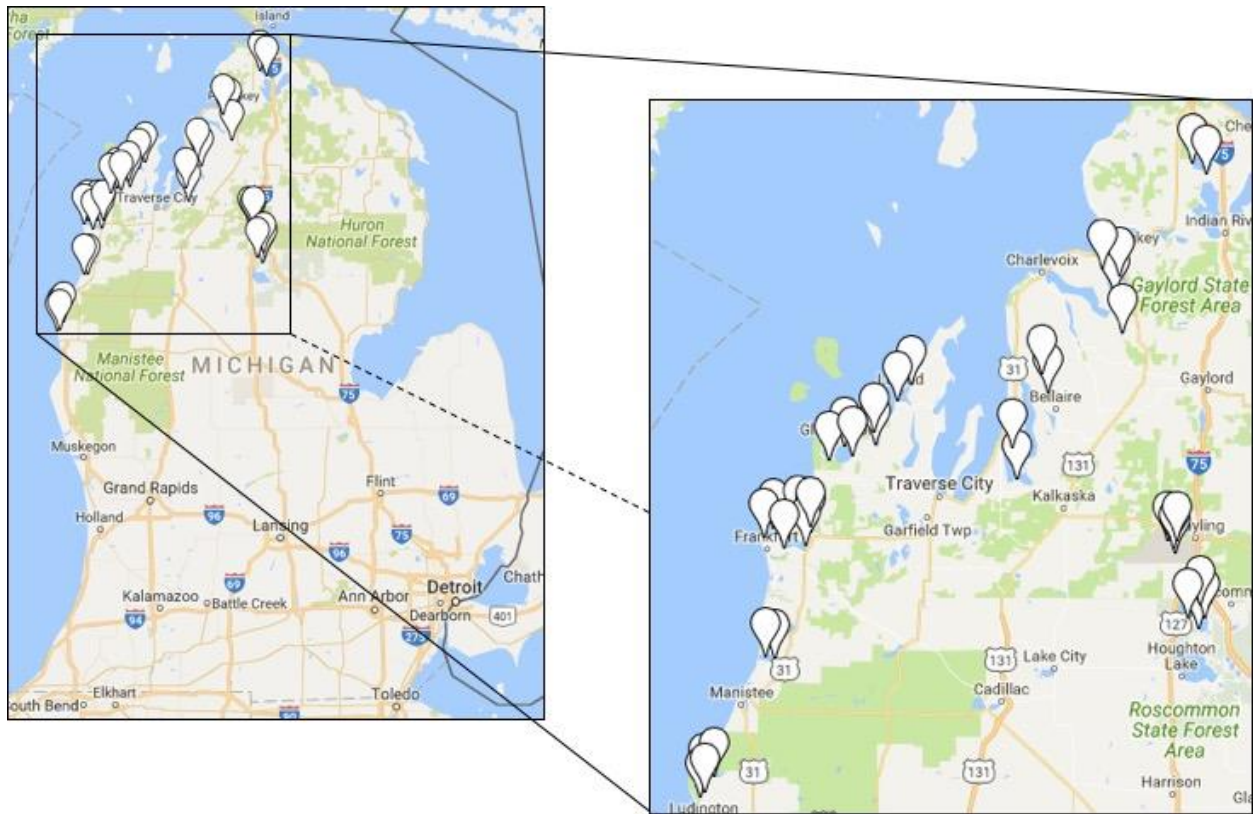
Island
ha
Forest
Traverse City
Huron
National Forest
Manistee
National Forest
MICHIGAN
75
Muskegon
Flint
Grand Rapids
69
Holland
96
Lansing
75
96
Chath
69
Detroit
Kalamazoo
Battle Creek
Ann Arbor
Dearborn
401
94
275
Elkhart
Toledo
outh Bend
80

Che
75
Indian Riv
Charlevoix
Gaylord State
Forest Area
Gaylord
31
Bellaire
75
131
Traverse City
Kalkaska
Frankfort
Garfield Twp
ayling
Roscomm
127
Houghton
Lake
31
131
Lake City
Manistee
Cadillac
Roscommon
State Forest
Area
31
131
Harrison
Ludington
Gla